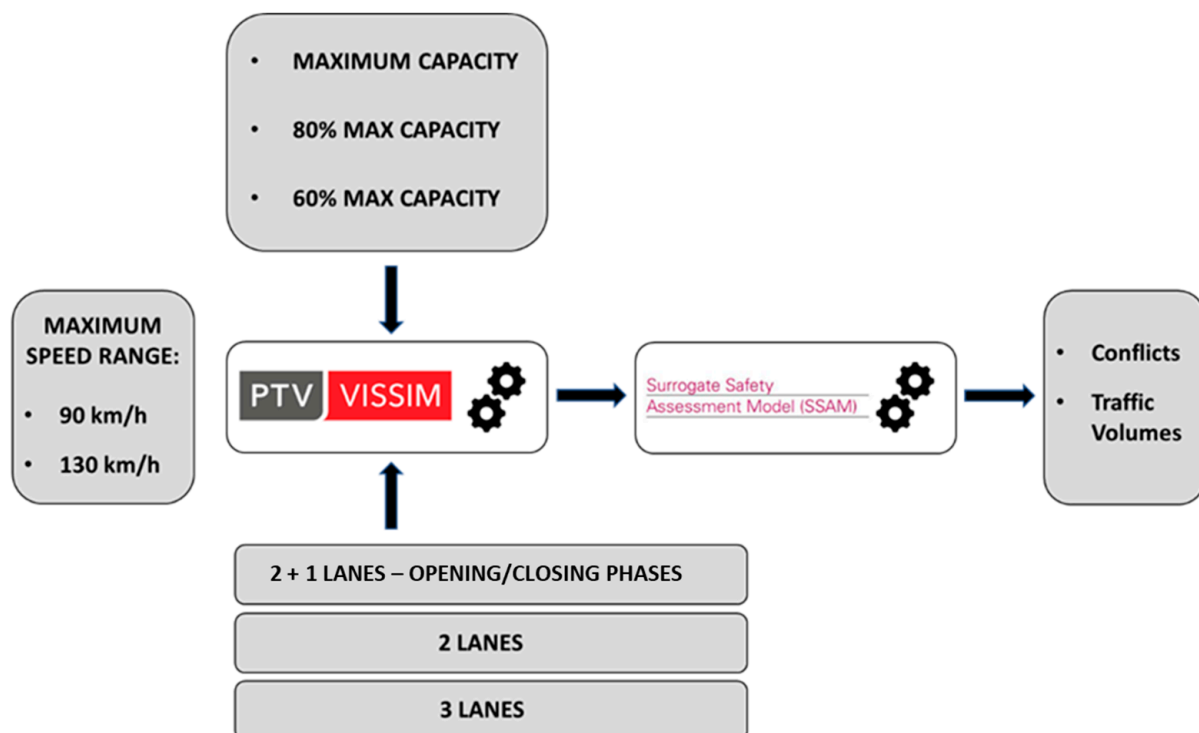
• MAXIMUM CAPACITY

• 80% MAX CAPACITY

• 60% MAX CAPACITY

MAXIMUM SPEED RANGE:

• 90 km/h

• 130 km/h

PTV VISSIM

Surrogate Safety Assessment Model (SSAM)

• Conflicts

• Traffic Volumes

2 + 1 LANES – OPENING/CLOSING PHASES

2 LANES

3 LANES